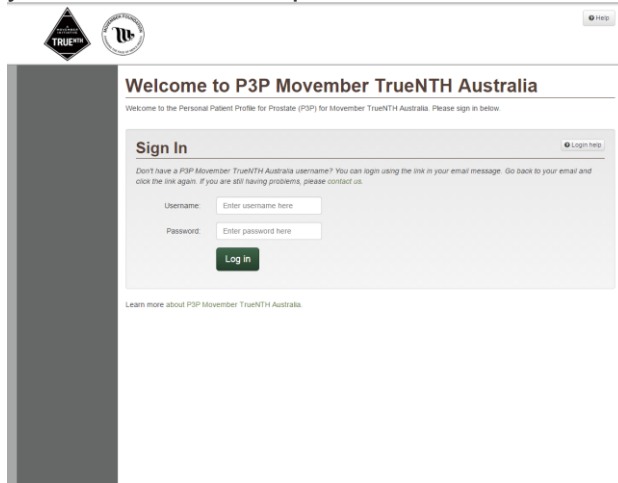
TRUENTH

Help

Welcome to P3P Movember TrueNTH Australia

Welcome to the Personal Patient Profile for Prostate (P3P) for Movember TrueNTH Australia. Please sign in below.

Sign In

Login help

Don't have a P3P Movember TrueNTH Australia username? You can login using the link in your email message. Go back to your email and click the link again. If you are still having problems, please contact us.

Username: Enter username here

Password: Enter password here

Log in

Learn more about P3P Movember TrueNTH Australia.